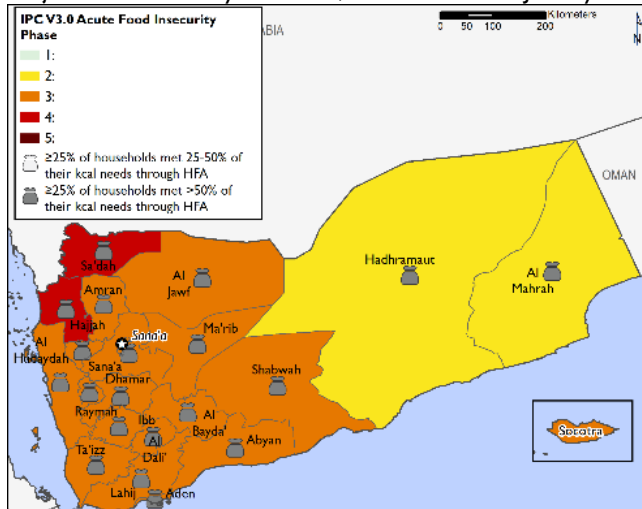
IPC V3.0 Acute Food Insecurity Phase
1:
2:
3:
4:
5:
≥25% of households met 25-50% of their kcal needs through HFA
≥25% of households met >50% of their kcal needs through HFA

Kilometers
0 50 100 200

ABIA
OMAN

Sa'dah
Amran
Al Jawf
Hajjah
Sana'a
Ma'rib
Al Hudaydah
Sana'a
Dhamar
Raymah
Ibb
Al Bayda'
Al Dali'
Ta'izz
Abyan
Lahij
Aden
Shabwah
Hadhramaut
Al Mahrah
Socotra